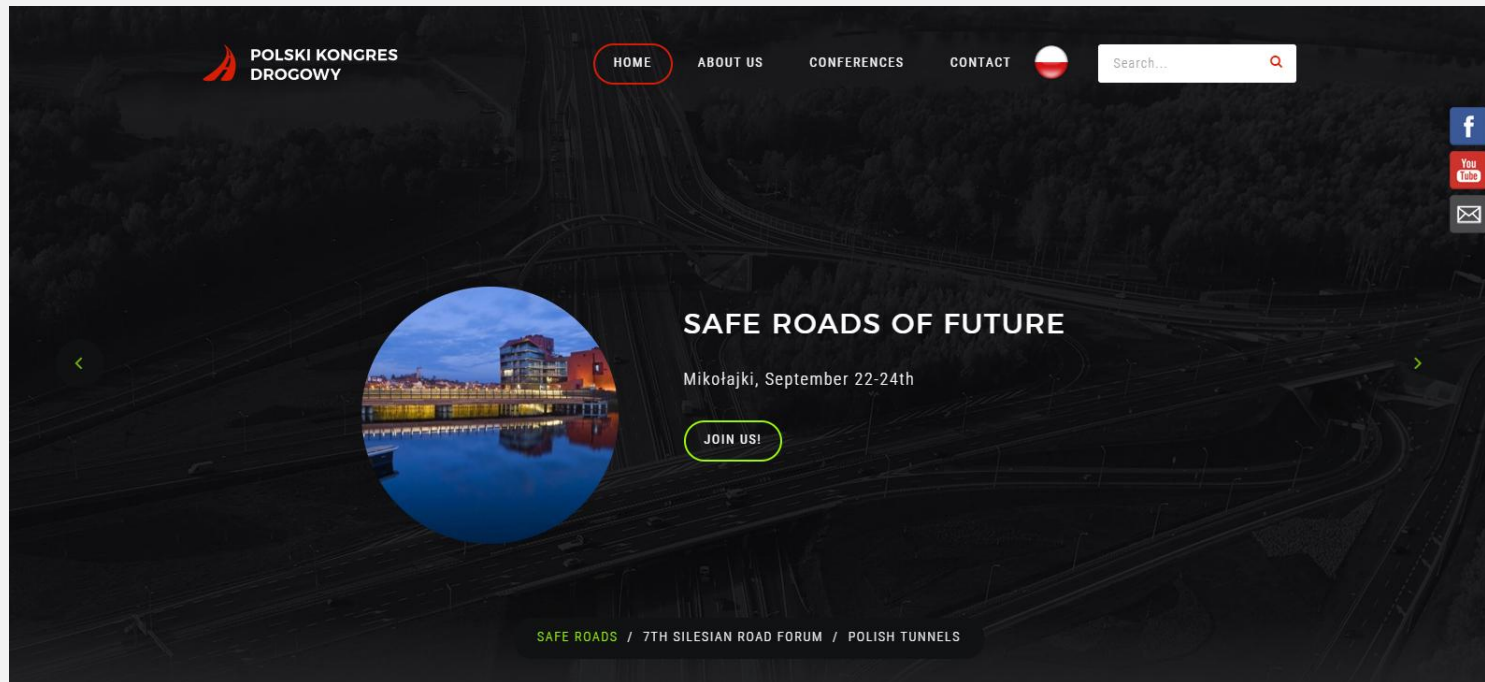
POLSKI KONGRES DROGOWY

HOME ABOUT US CONFERENCES CONTACT

Search...

f

You Tube

‹

SAFE ROADS OF FUTURE

Mikołajki, September 22-24th

JOIN US!

›

SAFE ROADS / 7TH SILESIAN ROAD FORUM / POLISH TUNNELS